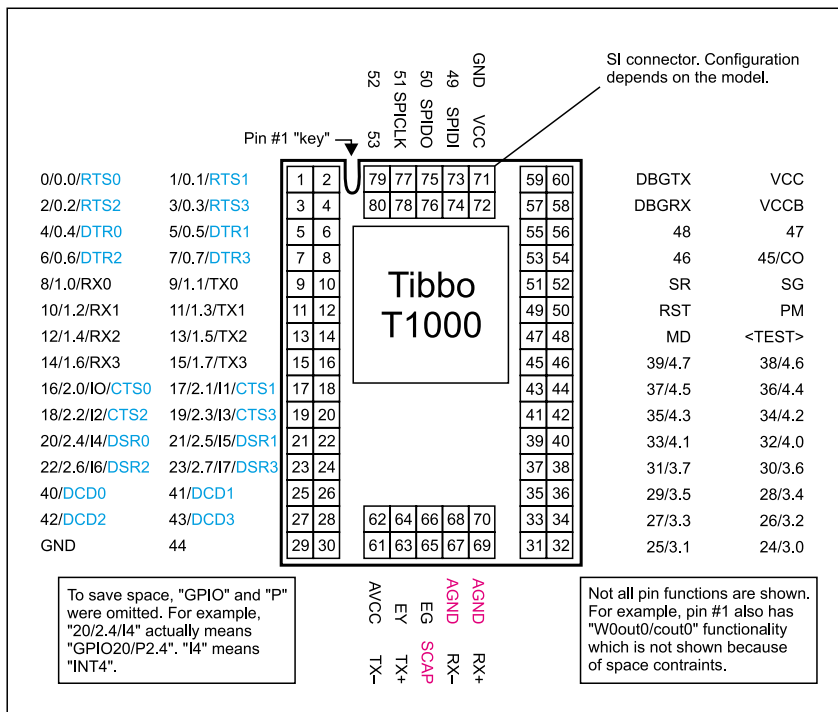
SI connector. Configuration depends on the model.

52
53
51 SPICLK
50 SPIDO
49 SPIDI
GND
VCC

Pin #1 "key"

| | | | | | | | | | | |
|---|---|---|---|---|---|---|---|---|---|---|
| 0/0.0/RTS0 | 1/0.1/RTS1 | 1 | 2 | 79 | 77 | 75 | 73 | 71 | 59 | 60 | DBGTX | VCC |
| 2/0.2/RTS2 | 3/0.3/RTS3 | 3 | 4 | 80 | 78 | 76 | 74 | 72 | 57 | 58 | DBGRX | VCCB |
| 4/0.4/DTR0 | 5/0.5/DTR1 | 5 | 6 | | | | | | 55 | 56 | 48 | 47 |
| 6/0.6/DTR2 | 7/0.7/DTR3 | 7 | 8 | | | | | | 53 | 54 | 46 | 45/CO |
| 8/1.0/RX0 | 9/1.1/TX0 | 9 | 10 | | | | | | 51 | 52 | SR | SG |
| 10/1.2/RX1 | 11/1.3/TX1 | 11 | 12 | | | | | | 49 | 50 | RST | PM |
| 12/1.4/RX2 | 13/1.5/TX2 | 13 | 14 | | | | | | 47 | 48 | MD | <TEST> |
| 14/1.6/RX3 | 15/1.7/TX3 | 15 | 16 | | | | | | 45 | 46 | 39/4.7 | 38/4.6 |
| 16/2.0/IO/CTS0 | 17/2.1/I1/CTS1 | 17 | 18 | | | | | | 43 | 44 | 37/4.5 | 36/4.4 |
| 18/2.2/I2/CTS2 | 19/2.3/I3/CTS3 | 19 | 20 | | | | | | 41 | 42 | 35/4.3 | 34/4.2 |
| 20/2.4/I4/DSR0 | 21/2.5/I5/DSR1 | 21 | 22 | | | | | | 39 | 40 | 33/4.1 | 32/4.0 |
| 22/2.6/I6/DSR2 | 23/2.7/I7/DSR3 | 23 | 24 | | | | | | 37 | 38 | 31/3.7 | 30/3.6 |
| 40/DCD0 | 41/DCD1 | 25 | 26 | | | | | | 35 | 36 | 29/3.5 | 28/3.4 |
| 42/DCD2 | 43/DCD3 | 27 | 28 | 62 | 64 | 66 | 68 | 70 | 33 | 34 | 27/3.3 | 26/3.2 |
| GND | 44 | 29 | 30 | 61 | 63 | 65 | 67 | 69 | 31 | 32 | 25/3.1 | 24/3.0 |

Tibbo
T1000

AVCC
TX−
EY
TX+
EG
SCAP
AGND
RX−
AGND
RX+

To save space, "GPIO" and "P" were omitted. For example, "20/2.4/I4" actually means "GPIO20/P2.4". "I4" means "INT4".

Not all pin functions are shown. For example, pin #1 also has "W0out0/cout0" functionality which is not shown because of space contraints.